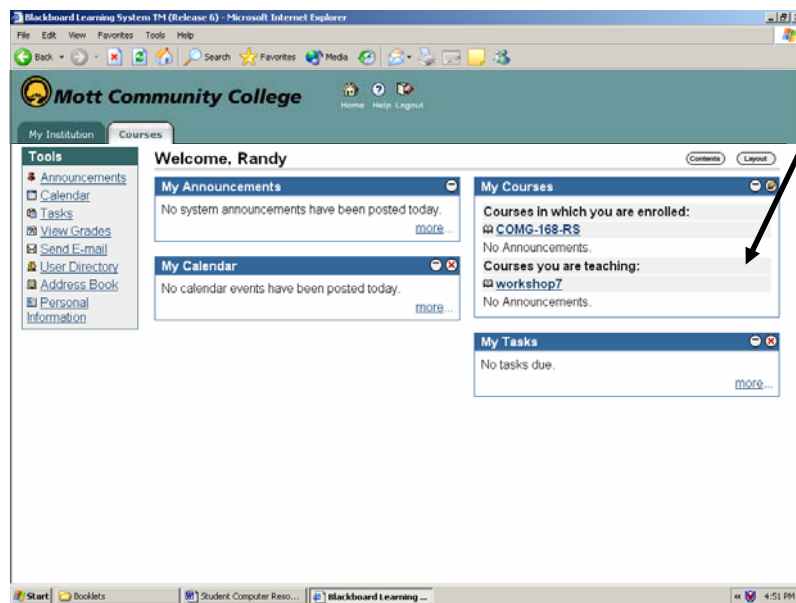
Blackboard Learning System TM (Release 6) - Microsoft Internet Explorer

File Edit View Favorites Tools Help

Back Search Favorites Media

Mott Community College

Home Help Logout

My Institution Courses

Tools
Announcements
Calendar
Tasks
View Grades
Send E-mail
User Directory
Address Book
Personal Information

Welcome, Randy

Contents Layout

My Announcements
No system announcements have been posted today.
more...

My Calendar
No calendar events have been posted today.
more...

My Courses
Courses in which you are enrolled:
COMG-168-RS
No Announcements.
Courses you are teaching:
workshop7
No Announcements.

My Tasks
No tasks due.
more...

Start Booklets Student Computer Reso... Blackboard Learning ... 4:51 PM